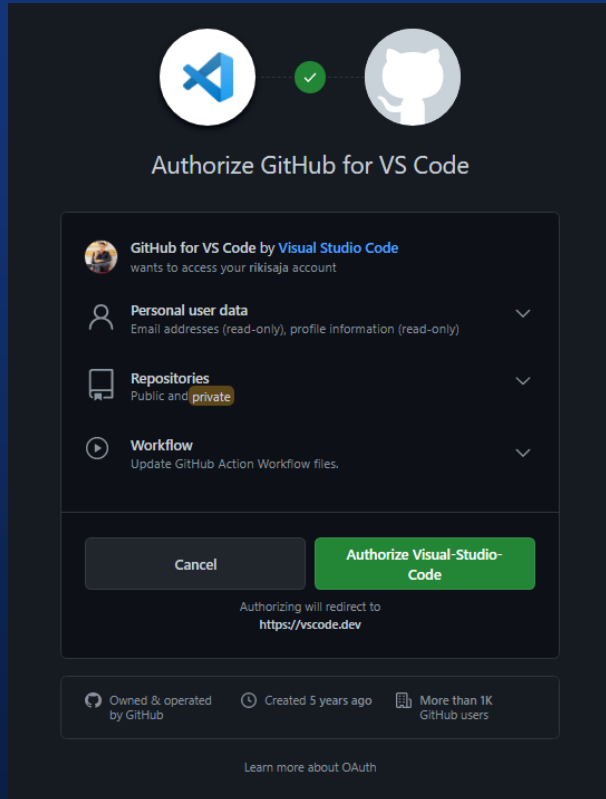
Authorize GitHub for VS Code

GitHub for VS Code by Visual Studio Code
wants to access your rikisaja account

Personal user data
Email addresses (read-only), profile information (read-only)

Repositories
Public and private

Workflow
Update GitHub Action Workflow files.

Cancel

Authorize Visual-Studio-Code

Authorizing will redirect to
https://vscode.dev

Owned & operated by GitHub

Created 5 years ago

More than 1K GitHub users

Learn more about OAuth